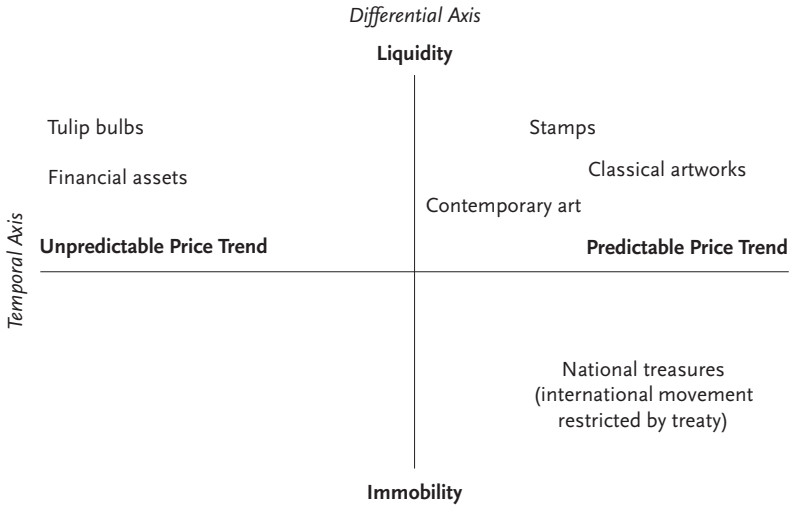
Differential Axis

Liquidity

Tulip bulbs

Stamps

Classical artworks

Financial assets

Contemporary art

Temporal Axis

Unpredictable Price Trend

Predictable Price Trend

National treasures (international movement restricted by treaty)

Immobility